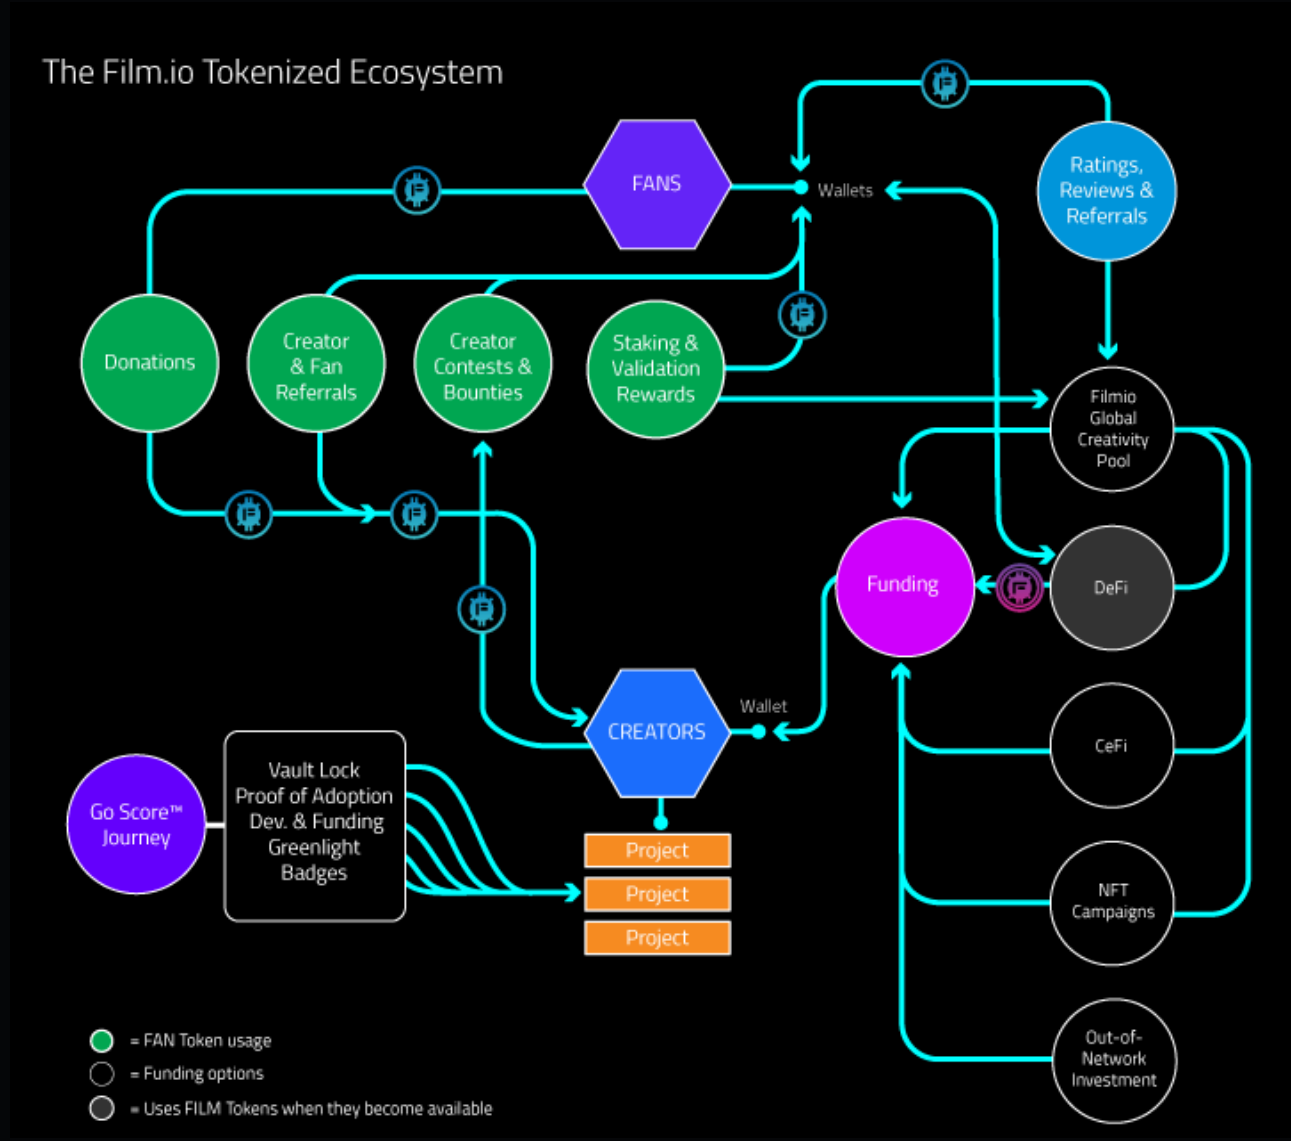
The Film.io Tokenized Ecosystem

FANS

Wallets

Ratings, Reviews & Referrals

Donations

Creator & Fan Referrals

Creator Contests & Bounties

Staking & Validation Rewards

Filmio Global Creativity Pool

Funding

DeFi

CREATORS

Wallet

CeFi

Go Score™ Journey

Vault Lock
Proof of Adoption
Dev. & Funding
Greenlight
Badges

Project

Project

Project

NFT Campaigns

Out-of-Network Investment

= FAN Token usage

= Funding options

= Uses FILM Tokens when they become available